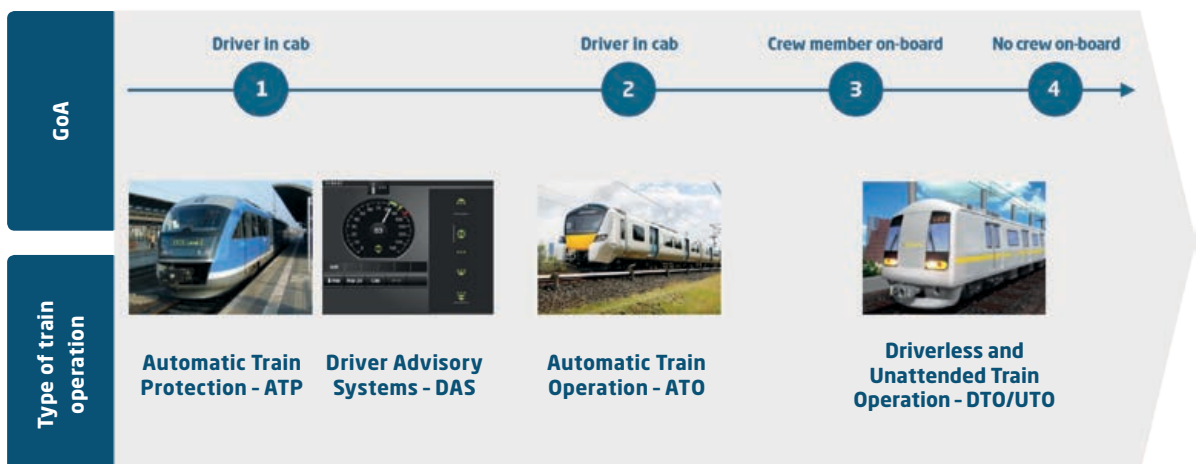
GoA

Driver in cab
1

Driver in cab
2

Crew member on-board
3

No crew on-board
4

Type of train operation

Automatic Train Protection – ATP

Driver Advisory Systems – DAS

Automatic Train Operation – ATO

Driverless and Unattended Train Operation – DTO/UTO